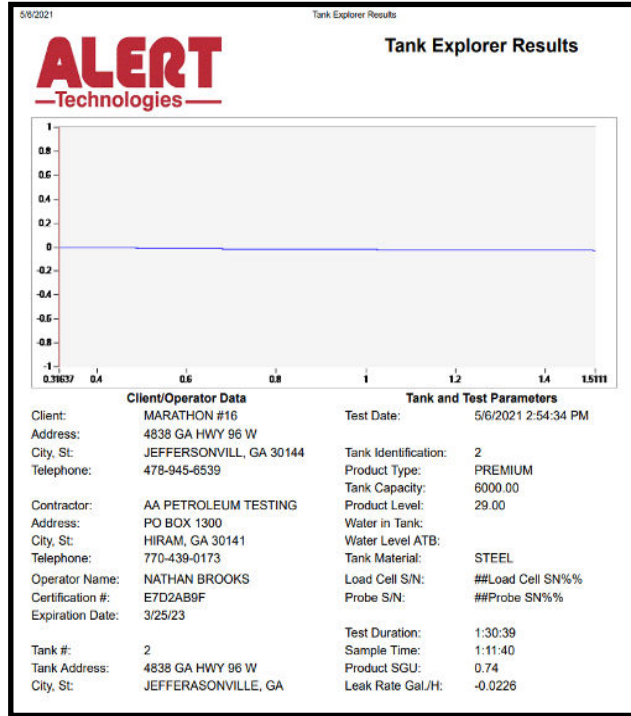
5/6/2021 Tank Explorer Results

ALERT
—Technologies—

Tank Explorer Results

1
0.8
0.6
0.4
0.2
0
-0.2
-0.4
-0.6
-0.8
-1
0.31637 0.4 0.6 0.8 1 1.2 1.4 1.5111

Client/Operator Data

| | |
|---|---|
| Client: | MARATHON #16 |
| Address: | 4838 GA HWY 96 W |
| City, St: | JEFFERSONVILL, GA 30144 |
| Telephone: | 478-945-6539 |
| Contractor: | AA PETROLEUM TESTING |
| Address: | PO BOX 1300 |
| City, St: | HIRAM, GA 30141 |
| Telephone: | 770-439-0173 |
| Operator Name: | NATHAN BROOKS |
| Certification #: | E7D2AB9F |
| Expiration Date: | 3/25/23 |
| Tank #: | 2 |
| Tank Address: | 4838 GA HWY 96 W |
| City, St: | JEFFERASONVILLE, GA |

Tank and Test Parameters

| | |
|---|---|
| Test Date: | 5/6/2021 2:54:34 PM |
| Tank Identification: | 2 |
| Product Type: | PREMIUM |
| Tank Capacity: | 6000.00 |
| Product Level: | 29.00 |
| Water in Tank: | |
| Water Level ATB: | |
| Tank Material: | STEEL |
| Load Cell S/N: | ##Load Cell SN%% |
| Probe S/N: | ##Probe SN%% |
| Test Duration: | 1:30:39 |
| Sample Time: | 1:11:40 |
| Product SGU: | 0.74 |
| Leak Rate Gal./H: | -0.0226 |